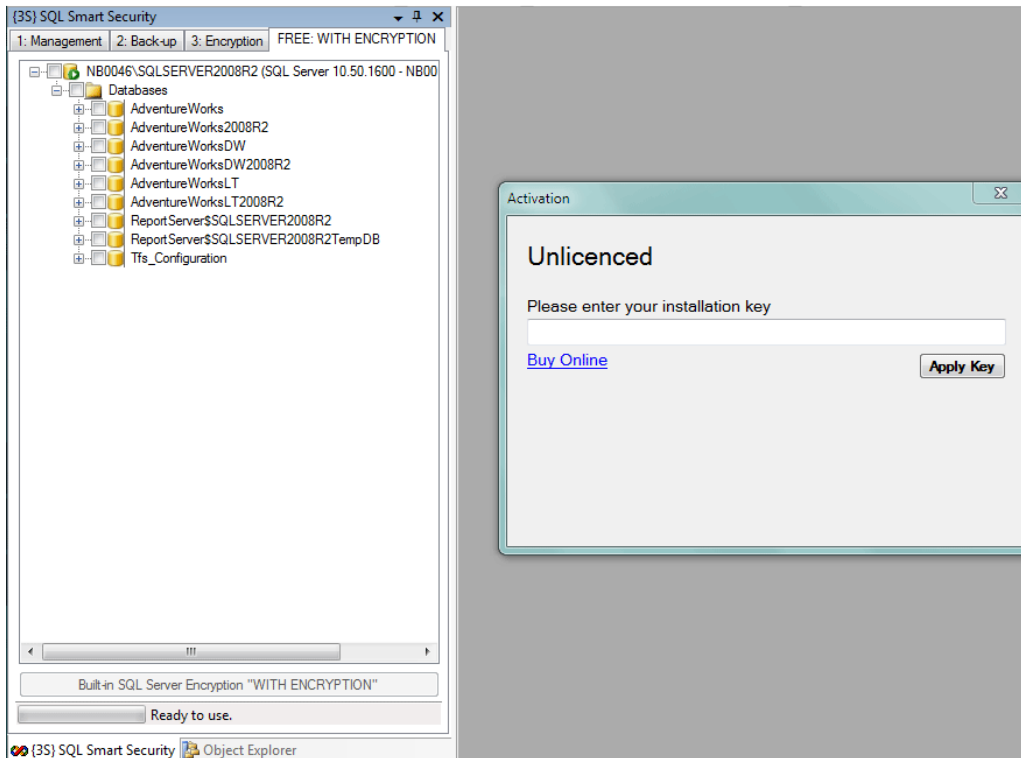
{3S} SQL Smart Security

1: Management | 2: Back-up | 3: Encryption | FREE: WITH ENCRYPTION

NB0046\SQLSERVER2008R2 (SQL Server 10.50.1600 - NB00
Databases
AdventureWorks
AdventureWorks2008R2
AdventureWorksDW
AdventureWorksDW2008R2
AdventureWorksLT
AdventureWorksLT2008R2
ReportServer$SQLSERVER2008R2
ReportServer$SQLSERVER2008R2TempDB
Tfs_Configuration

Built-in SQL Server Encryption "WITH ENCRYPTION"

Ready to use.

{3S} SQL Smart Security | Object Explorer

Activation

Unlicenced

Please enter your installation key

Buy Online

Apply Key